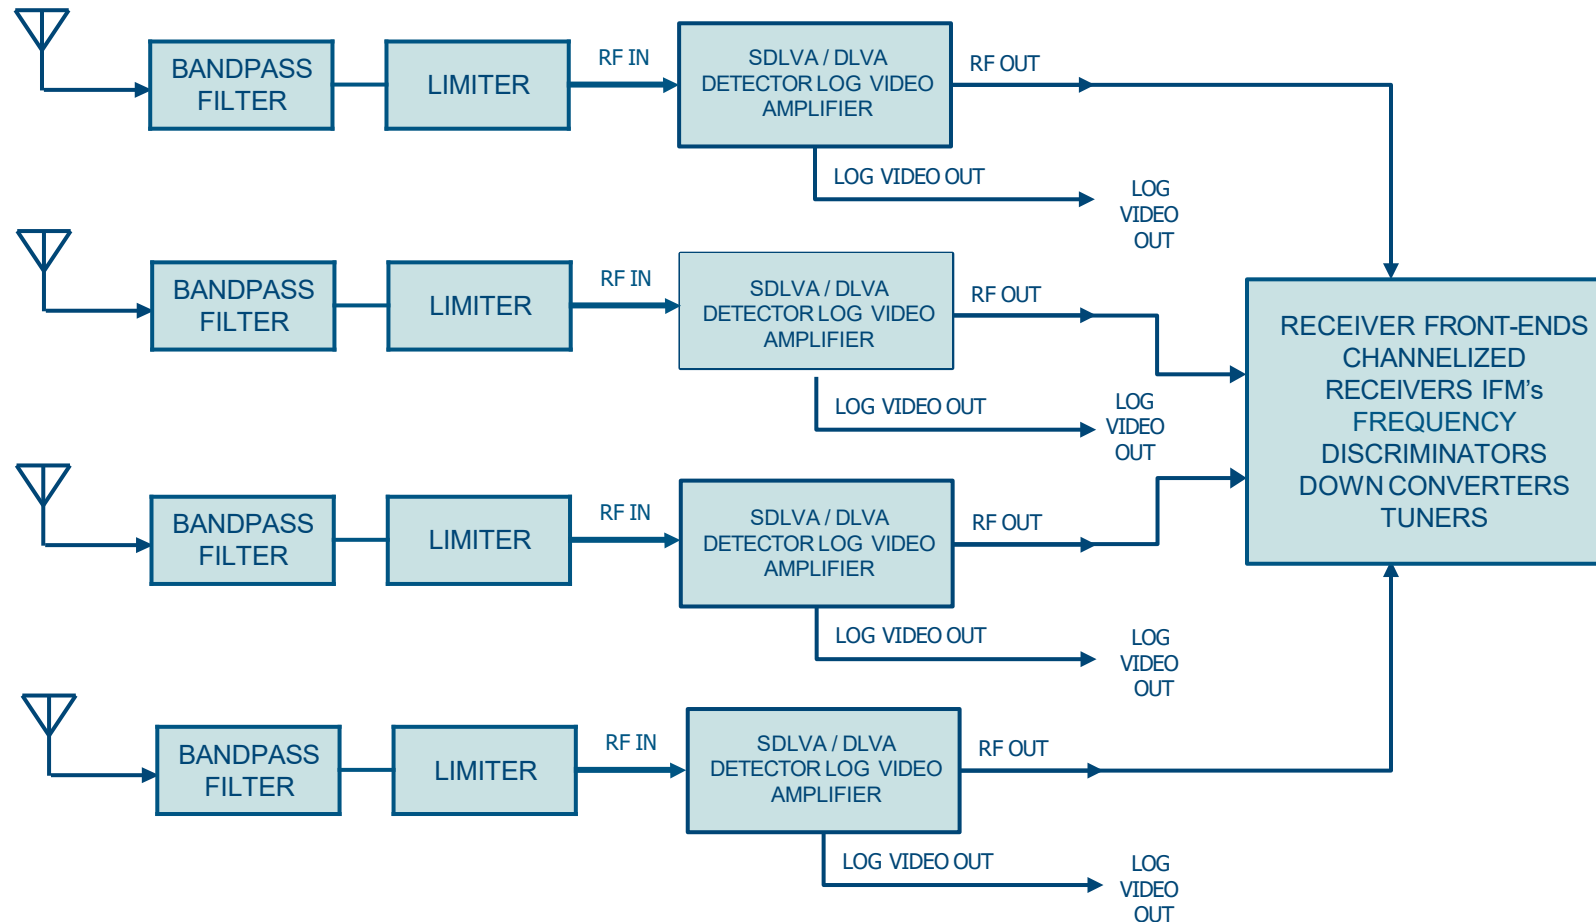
BANDPASS FILTER

LIMITER

RF IN

SDLVA / DLVA DETECTOR LOG VIDEO AMPLIFIER

RF OUT

LOG VIDEO OUT

LOG VIDEO OUT

BANDPASS FILTER

LIMITER

RF IN

SDLVA / DLVA DETECTOR LOG VIDEO AMPLIFIER

RF OUT

LOG VIDEO OUT

LOG VIDEO OUT

RECEIVER FRONT-ENDS CHANNELIZED RECEIVERS IFM's FREQUENCY DISCRIMINATORS DOWN CONVERTERS TUNERS

BANDPASS FILTER

LIMITER

RF IN

SDLVA / DLVA DETECTOR LOG VIDEO AMPLIFIER

RF OUT

LOG VIDEO OUT

LOG VIDEO OUT

BANDPASS FILTER

LIMITER

RF IN

SDLVA / DLVA DETECTOR LOG VIDEO AMPLIFIER

RF OUT

LOG VIDEO OUT

LOG VIDEO OUT